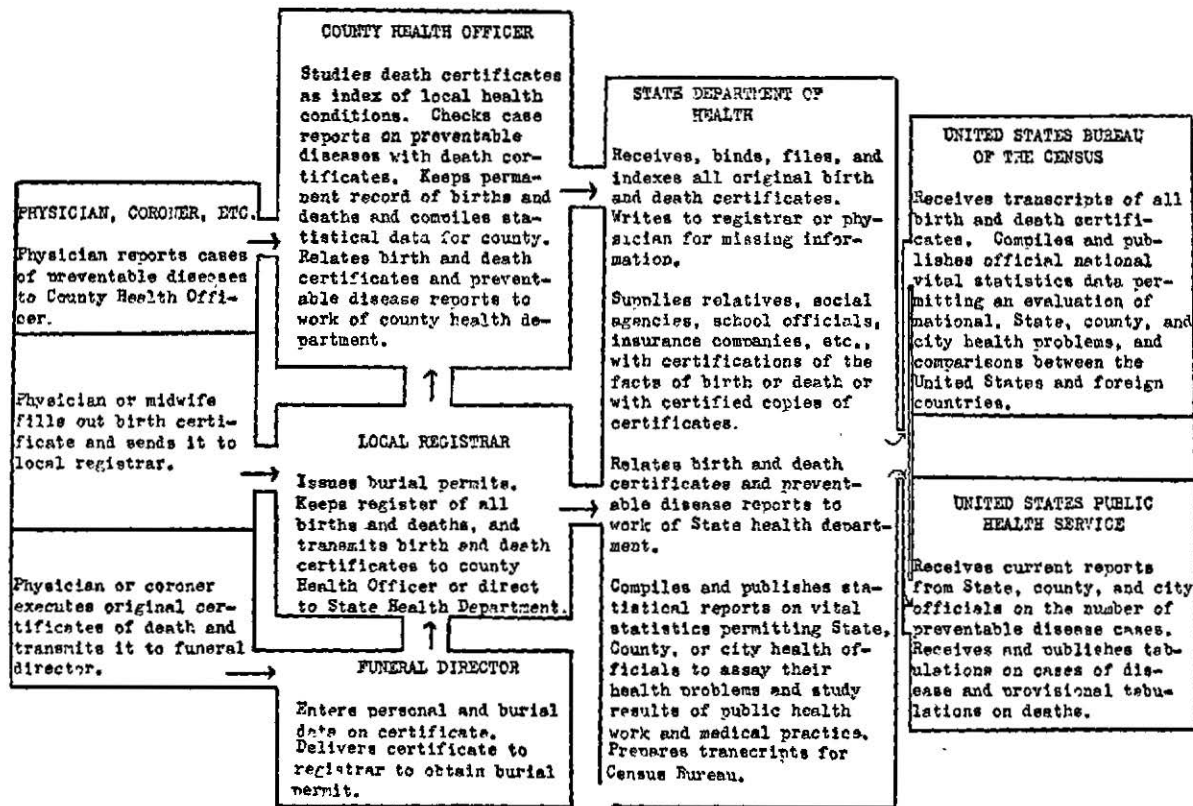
PHYSICIAN, CORONER, ETC.

Physician reports cases of preventable diseases to County Health Officer.

Physician or midwife fills out birth certificate and sends it to local registrar.

Physician or coroner executes original certificates of death and transmits it to funeral director.

COUNTY HEALTH OFFICER

Studies death certificates as index of local health conditions. Checks case reports on preventable diseases with death certificates. Keeps permanent record of births and deaths and compiles statistical data for county. Relates birth and death certificates and preventable disease reports to work of county health department.

LOCAL REGISTRAR

Issues burial permits. Keeps register of all births and deaths, and transmits birth and death certificates to county Health Officer or direct to State Health Department.

FUNERAL DIRECTOR

Enters personal and burial data on certificate. Delivers certificate to registrar to obtain burial permit.

STATE DEPARTMENT OF HEALTH

Receives, binds, files, and indexes all original birth and death certificates. Writes to registrar or physician for missing information.

Supplies relatives, social agencies, school officials, insurance companies, etc., with certifications of the facts of birth or death or with certified copies of certificates.

Relates birth and death certificates and preventable disease reports to work of State health department.

Compiles and publishes statistical reports on vital statistics permitting State, County, or city health officials to assay their health problems and study results of public health work and medical practice. Prepares transcripts for Census Bureau.

UNITED STATES BUREAU OF THE CENSUS

Receives transcripts of all birth and death certificates. Compiles and publishes official national vital statistics data permitting an evaluation of national, State, county, and city health problems, and comparisons between the United States and foreign countries.

UNITED STATES PUBLIC HEALTH SERVICE

Receives current reports from State, county, and city officials on the number of preventable disease cases. Receives and publishes tabulations on cases of disease and provisional tabulations on deaths.